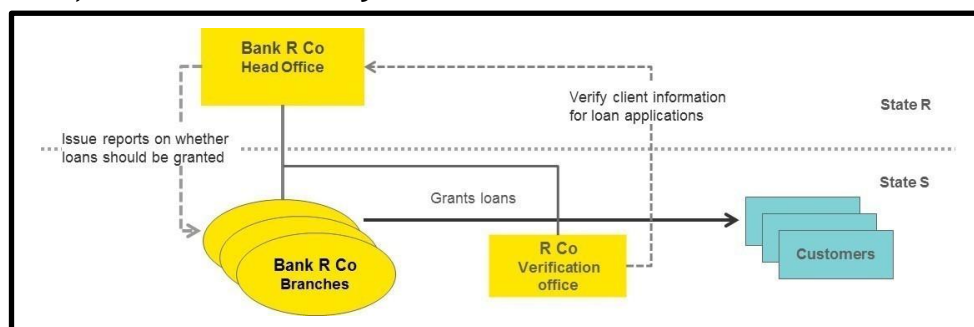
Bank R Co
Head Office

Verify client information for loan applications

State R

Issue reports on whether loans should be granted

State S

Grants loans

Bank R Co
Branches

R Co
Verification office

Customers